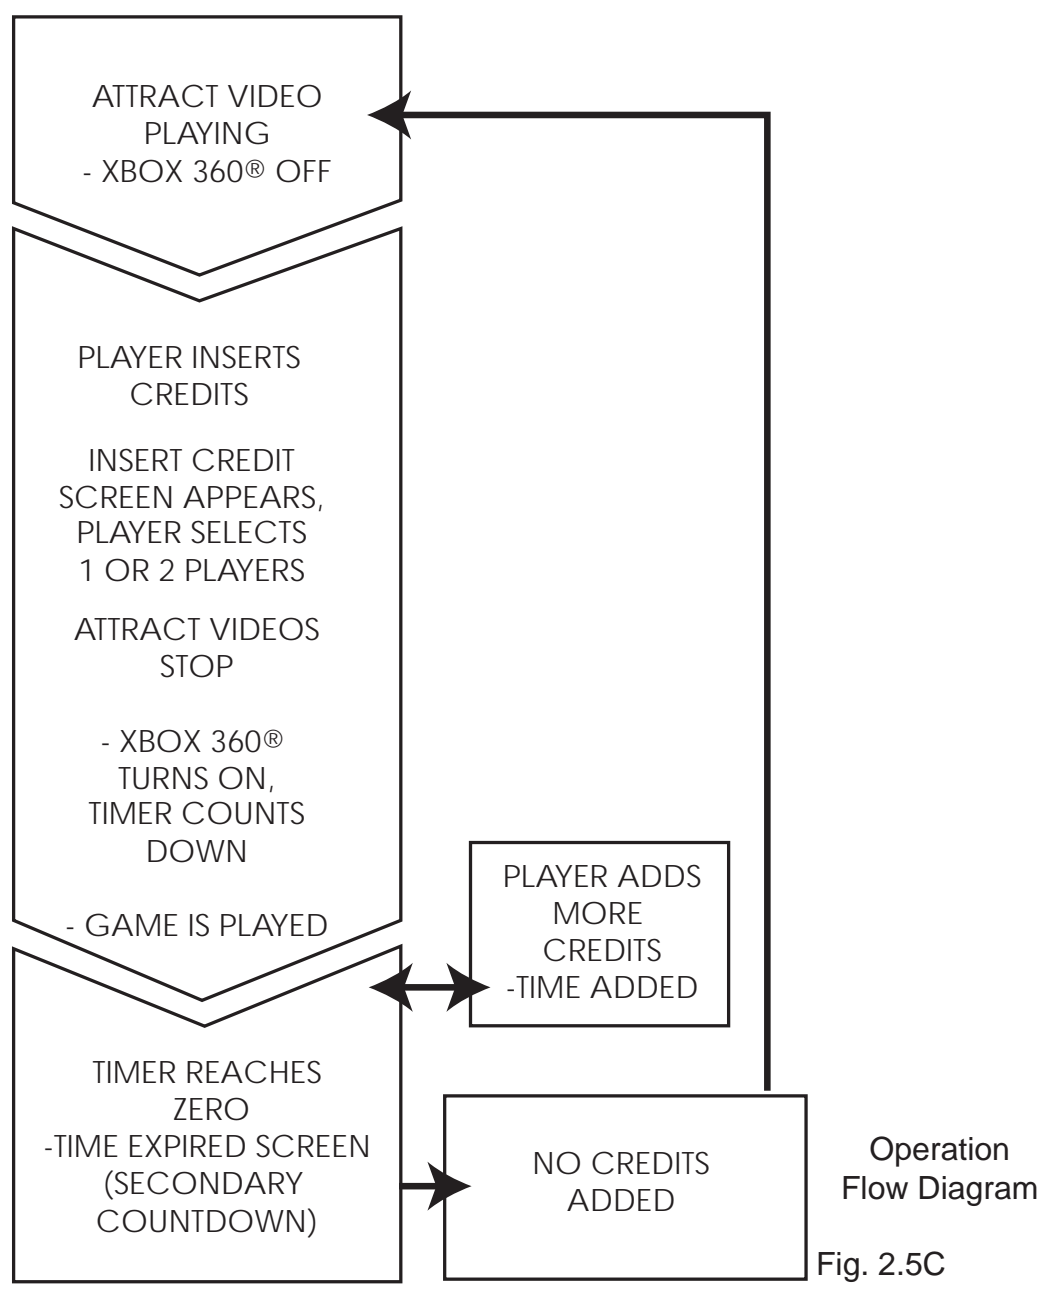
ATTRACT VIDEO PLAYING
- XBOX 360® OFF

PLAYER INSERTS CREDITS

INSERT CREDIT SCREEN APPEARS, PLAYER SELECTS 1 OR 2 PLAYERS

ATTRACT VIDEOS STOP

- XBOX 360® TURNS ON, TIMER COUNTS DOWN

- GAME IS PLAYED

PLAYER ADDS MORE CREDITS
-TIME ADDED

TIMER REACHES ZERO
-TIME EXPIRED SCREEN (SECONDARY COUNTDOWN)

NO CREDITS ADDED

Operation Flow Diagram

Fig. 2.5C